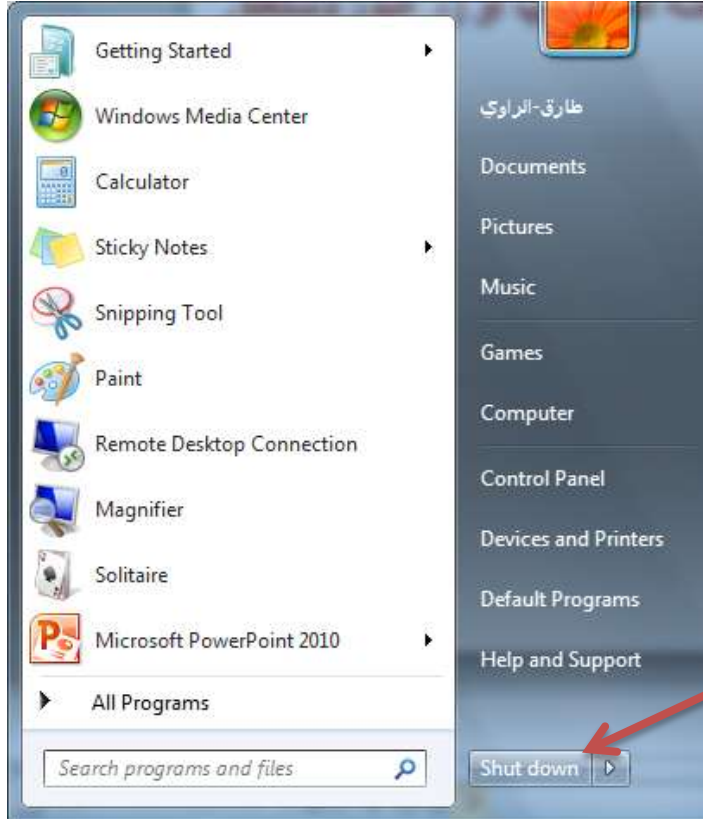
Getting Started
Windows Media Center
Calculator
Sticky Notes
Snipping Tool
Paint
Remote Desktop Connection
Magnifier
Solitaire
Microsoft PowerPoint 2010
All Programs
Search programs and files

طارق-الراوي
Documents
Pictures
Music
Games
Computer
Control Panel
Devices and Printers
Default Programs
Help and Support
Shut down